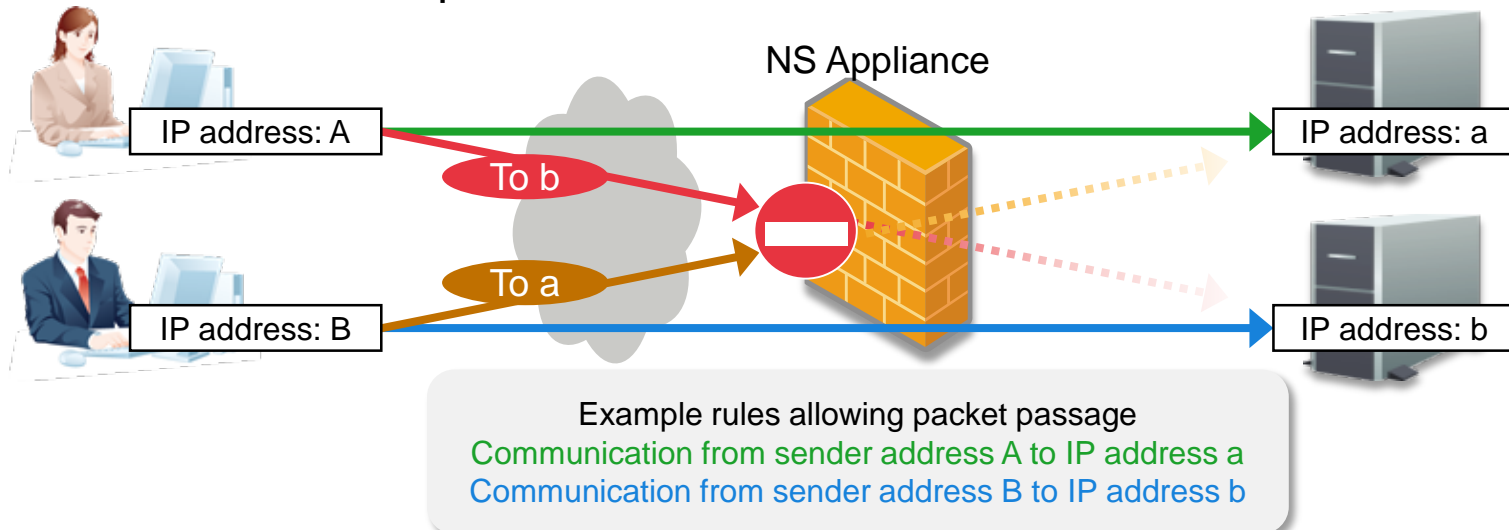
NS Appliance

IP address: A

To b

To a

IP address: B

IP address: a

IP address: b

Example rules allowing packet passage
Communication from sender address A to IP address a
Communication from sender address B to IP address b